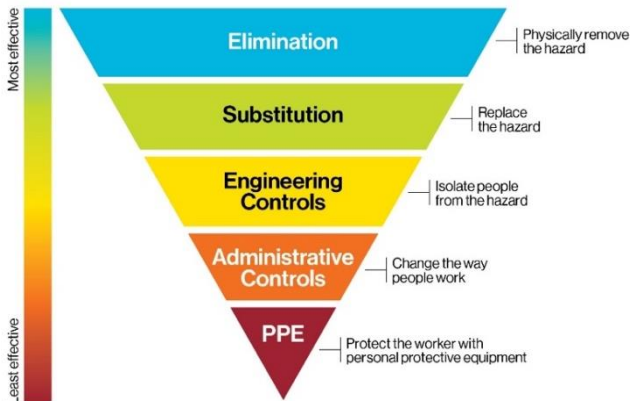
Most effective

Elimination

Physically remove the hazard

Substitution

Replace the hazard

Engineering Controls

Isolate people from the hazard

Administrative Controls

Change the way people work

PPE

Protect the worker with personal protective equipment

Least effective